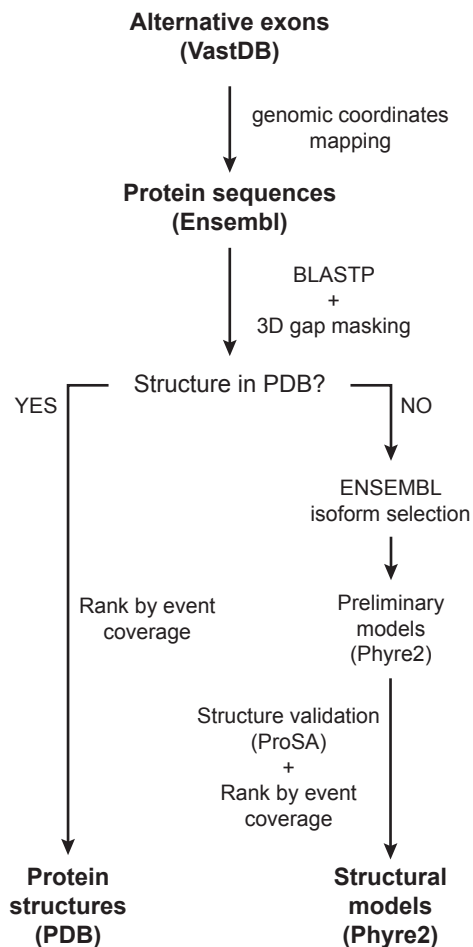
Alternative exons (VastDB)

genomic coordinates mapping

Protein sequences (Ensembl)

BLASTP + 3D gap masking

Structure in PDB?

YES

NO

ENSEMBL isoform selection

Preliminary models (Phyre2)

Rank by event coverage

Structure validation (ProSA) + Rank by event coverage

Protein structures (PDB)

Structural models (Phyre2)